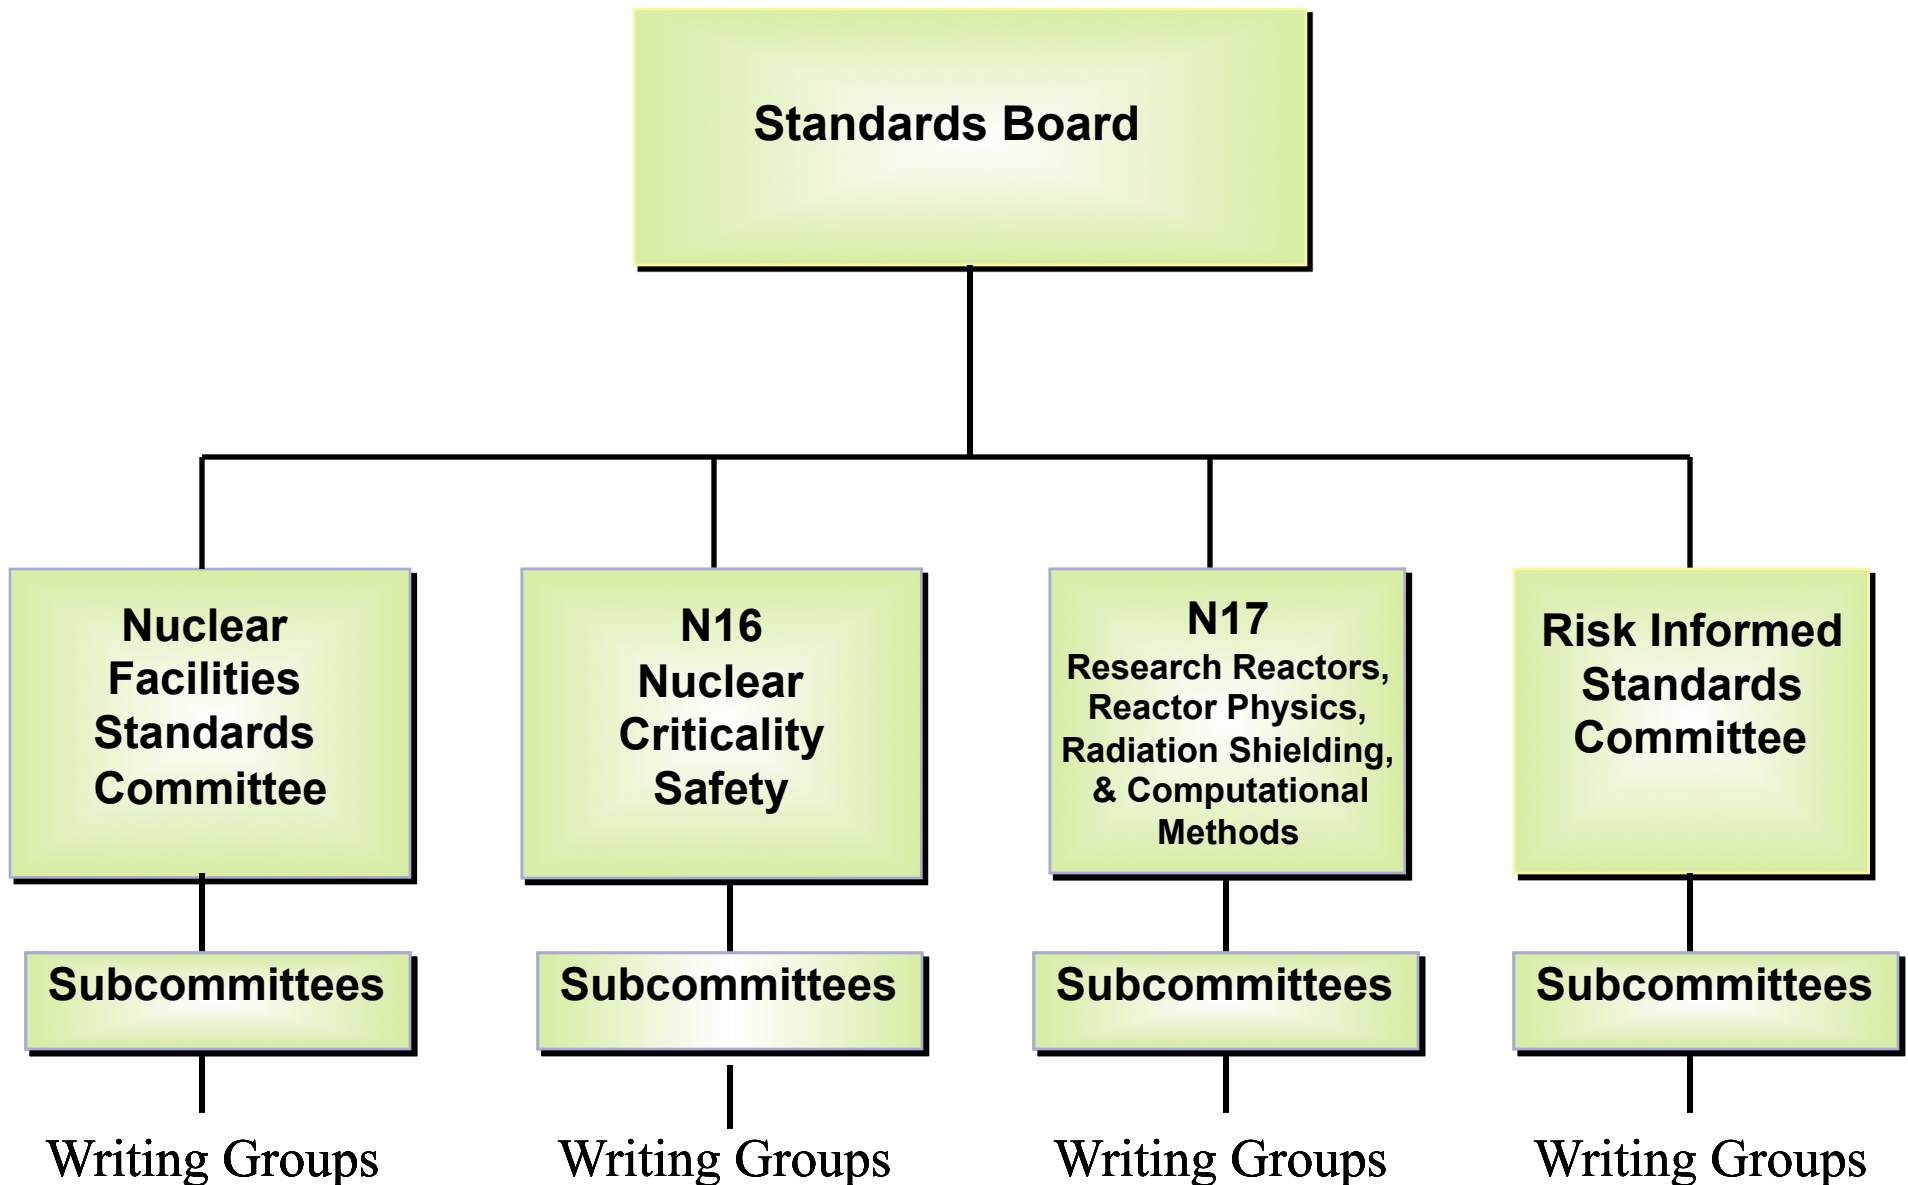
Standards Board

Nuclear Facilities Standards Committee

Subcommittees

Writing Groups

N16
Nuclear Criticality Safety

Subcommittees

Writing Groups

N17
Research Reactors, Reactor Physics, Radiation Shielding, & Computational Methods

Subcommittees

Writing Groups

Risk Informed Standards Committee

Subcommittees

Writing Groups